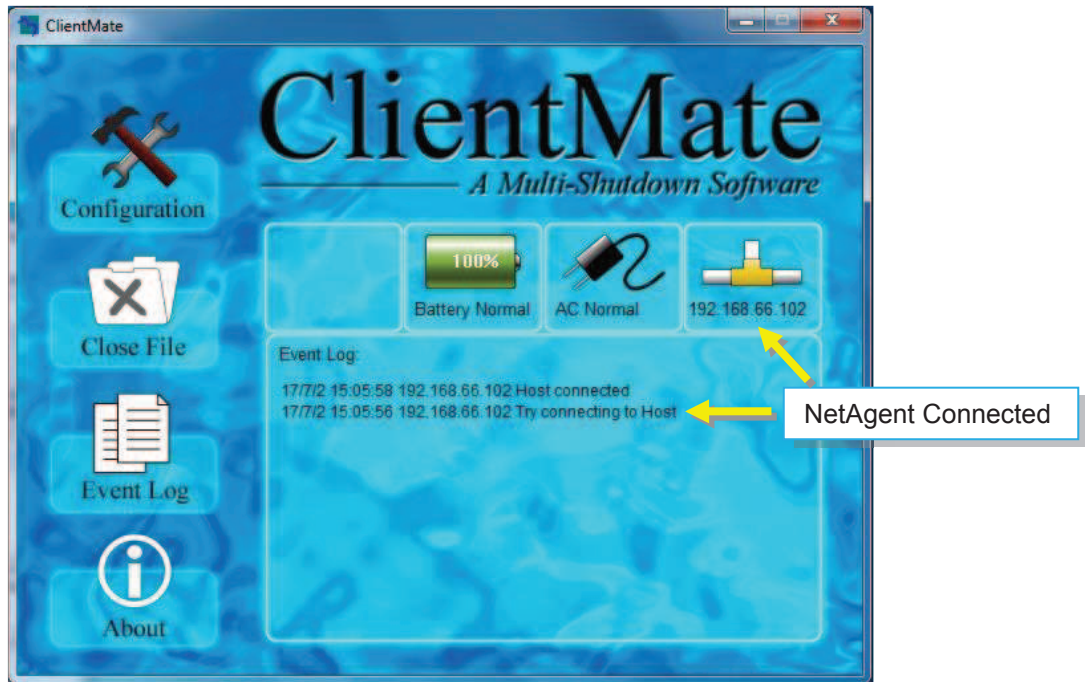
ClientMate

ClientMate
A Multi-Shutdown Software

Configuration

Close File

Event Log

About

100%
Battery Normal

AC Normal

192.168.66.102

Event Log:

17/7/2 15:05:58 192.168.66.102 Host connected
17/7/2 15:05:56 192.168.66.102 Try connecting to Host

NetAgent Connected